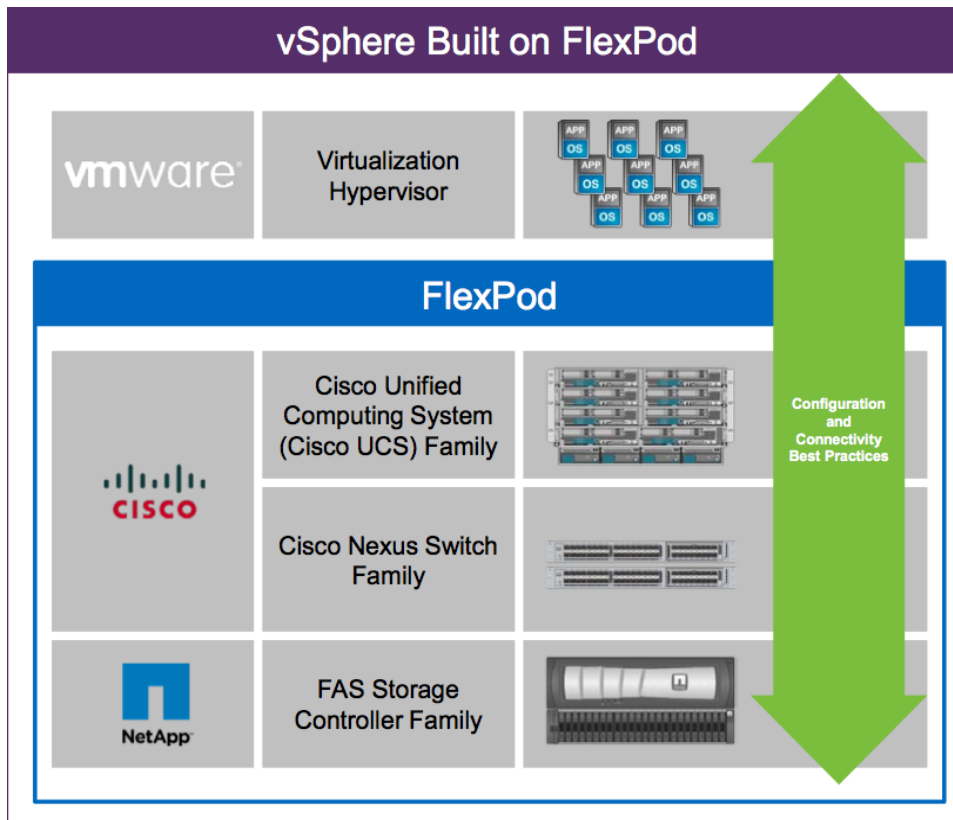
vSphere Built on FlexPod

vmware

Virtualization Hypervisor

APP OS APP OS APP OS APP OS APP OS APP OS APP OS APP OS APP OS

FlexPod

CISCO

Cisco Unified Computing System (Cisco UCS) Family

Cisco Nexus Switch Family

NetApp

FAS Storage Controller Family

Configuration and Connectivity Best Practices